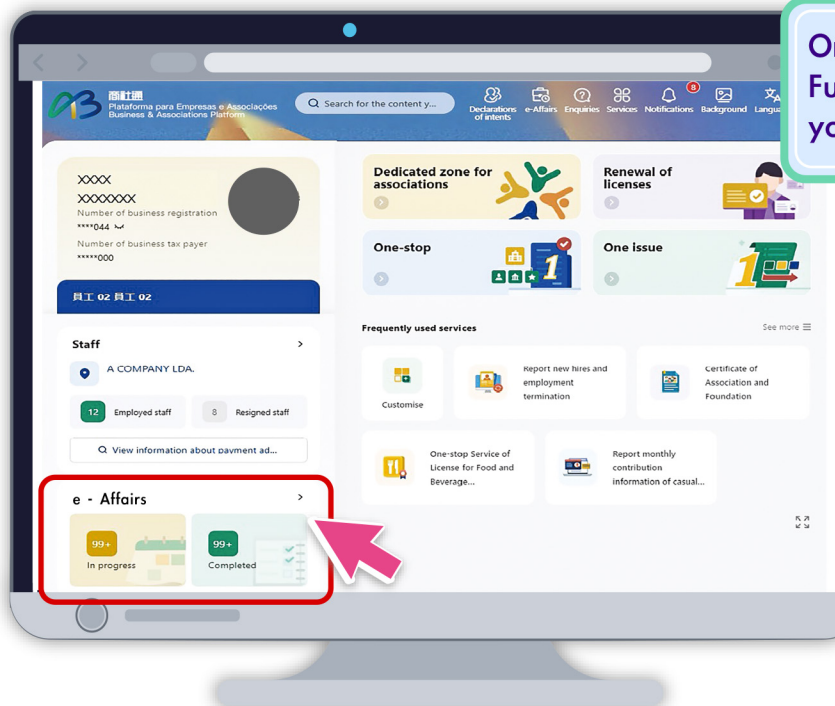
Or
Fu
yo

商社通
Plataforma para Empresas e Associações
Business & Associations Platform

Search for the content y...

Declarations of intents
e-Affairs
Enquiries
Services
8
Notifications
Background
Langu

XXXX
XXXXXXX
Number of business registration
****044
Number of business tax payer
*****000

員工 02 員工 02

Staff
A COMPANY LDA.
12 Employed staff
8 Resigned staff
View information about payment ad...

e - Affairs
99+ In progress
99+ Completed

Dedicated zone for associations

Renewal of licenses

One-stop

One issue

Frequently used services
See more

Customise

Report new hires and employment termination

Certificate of Association and Foundation

One-stop Service of License for Food and Beverage...

Report monthly contribution information of casual...